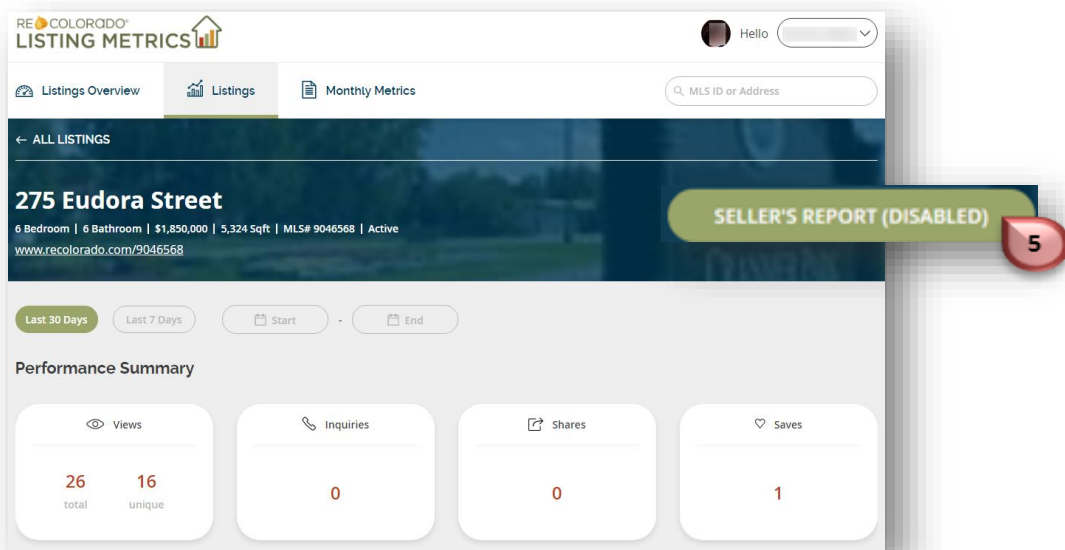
RE COLORADO®
LISTING METRICS

Hello

Listings Overview
Listings
Monthly Metrics
MLS ID or Address

← ALL LISTINGS

275 Eudora Street
6 Bedroom | 6 Bathroom | $1,850,000 | 5,324 Sqft | MLS# 9046568 | Active
www.recolorado.com/9046568

SELLER'S REPORT (DISABLED)

5

Last 30 Days
Last 7 Days
Start
-
End

Performance Summary

| Views | Inquiries | Shares | Saves |
|---|---|---|---|
| 26 total 16 unique | 0 | 0 | 1 |